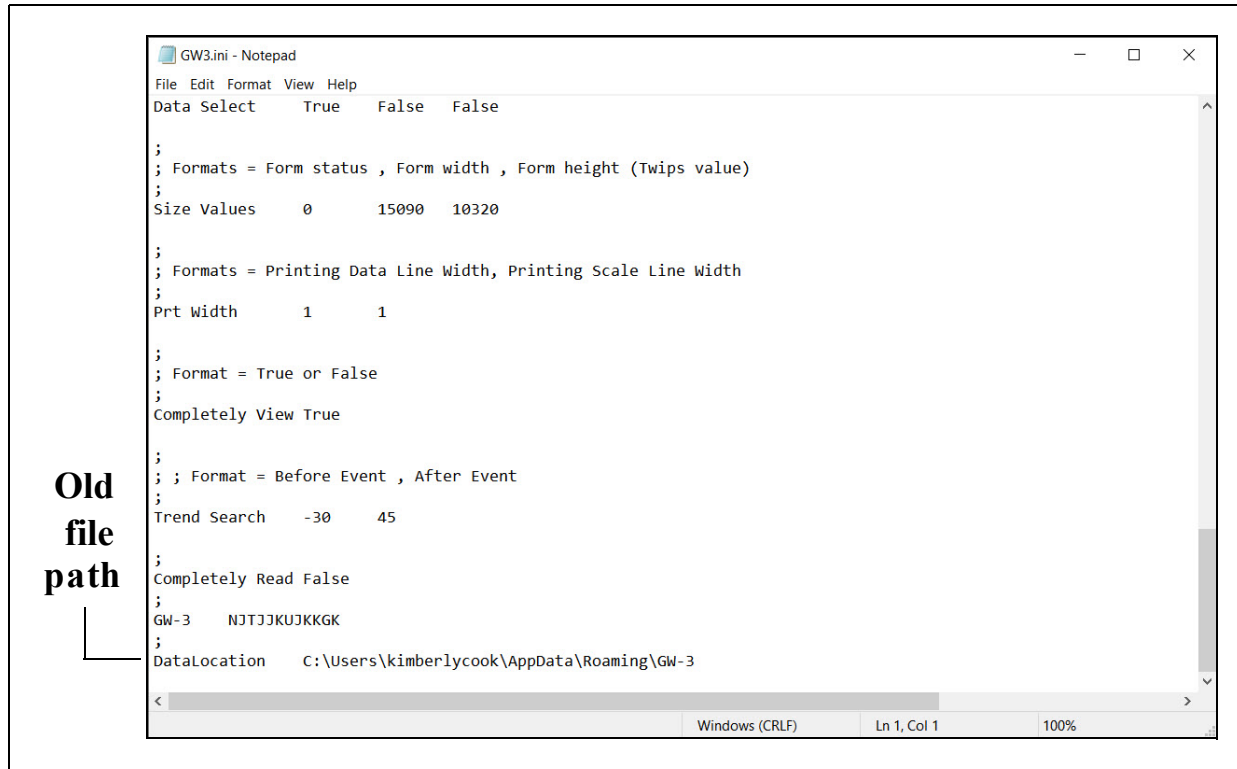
GW3.ini - Notepad

File Edit Format View Help

Data Select True False False

;
; Formats = Form status , Form width , Form height (Twips value)
;
Size Values 0 15090 10320

;
; Formats = Printing Data Line Width, Printing Scale Line Width
;
Prt Width 1 1

;
; Format = True or False
;
Completely View True

;
; ; Format = Before Event , After Event
;
Trend Search -30 45

;
Completely Read False
;
GW-3 NJTJJKUJKKGK
;
DataLocation C:\Users\kimberlycook\AppData\Roaming\GW-3

Old file path

Windows (CRLF) Ln 1, Col 1 100%